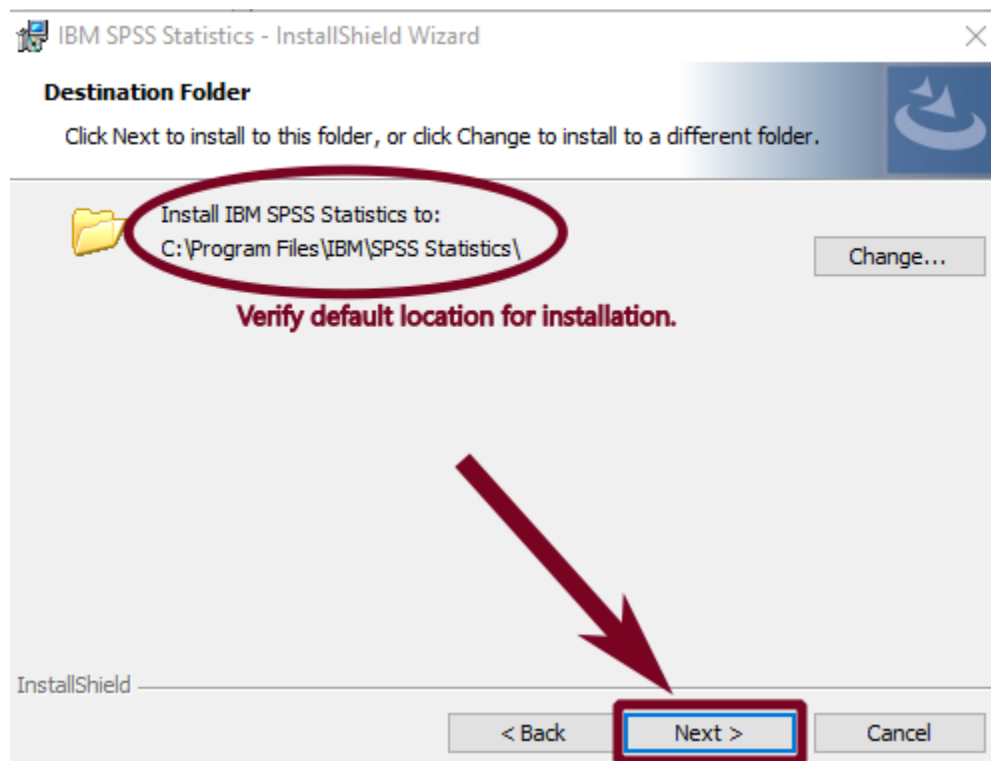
IBM SPSS Statistics - InstallShield Wizard

Destination Folder

Click Next to install to this folder, or click Change to install to a different folder.

Install IBM SPSS Statistics to:
C:\Program Files\IBM\SPSS Statistics\

Change...

Verify default location for installation.

InstallShield

< Back

Next >

Cancel